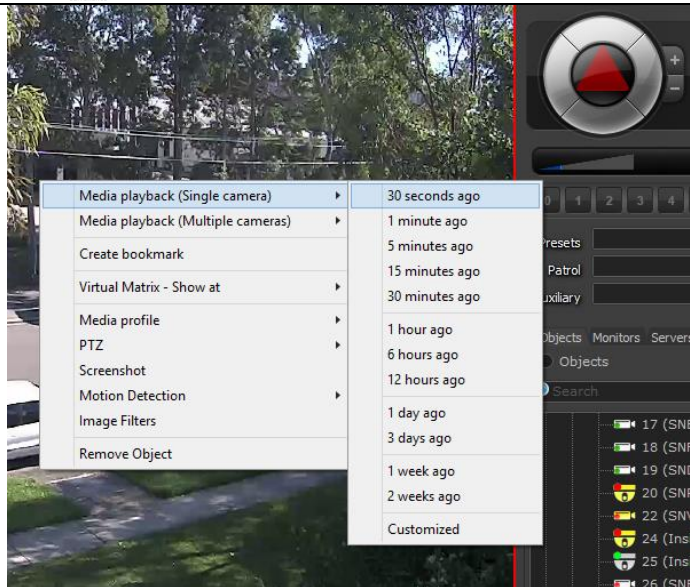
Media playback (Single camera)
Media playback (Multiple cameras)
Create bookmark
Virtual Matrix - Show at
Media profile
PTZ
Screenshot
Motion Detection
Image Filters
Remove Object

30 seconds ago
1 minute ago
5 minutes ago
15 minutes ago
30 minutes ago
1 hour ago
6 hours ago
12 hours ago
1 day ago
3 days ago
1 week ago
2 weeks ago
Customized

+
-
0 1 2 3 4
Presets
Patrol
uxiliary
Objects Monitors Servers
Objects
Search
17 (SNI
18 (SNI
19 (SNI
20 (SNI
22 (SNY
24 (Ins
25 (Ins
26 (SN